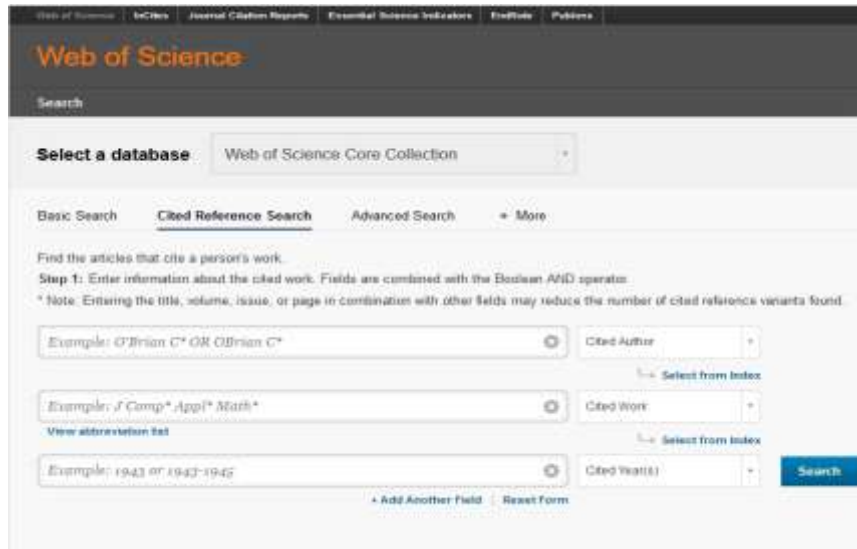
Web of Science | InCites | Journal Citation Reports | Essential Science Indicators | EndNote | Publons

Web of Science

Search

Select a database
Web of Science Core Collection

Basic Search
Cited Reference Search
Advanced Search
+ More

Find the articles that cite a person's work.
Step 1: Enter information about the cited work. Fields are combined with the Boolean AND operator.
* Note: Entering the title, volume, issue, or page in combination with other fields may reduce the number of cited reference variants found.

Example: O'Brian C* OR OBrian C*
Cited Author
Select from Index

Example: J Comp* Appl* Math*
Cited Work
View abbreviation list
Select from Index

Example: 1943 or 1943-1945
Cited Year(s)
Search

+ Add Another Field | Reset Form